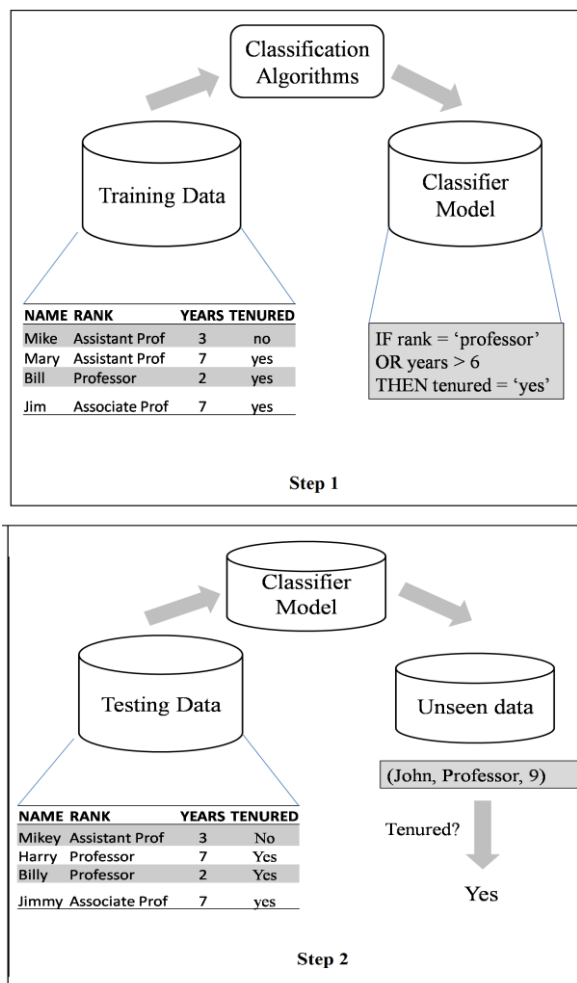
Classification Algorithms

Training Data

Classifier Model

| NAME | RANK | YEARS | TENURED |
|---|---|---|---|
| Mike | Assistant Prof | 3 | no |
| Mary | Assistant Prof | 7 | yes |
| Bill | Professor | 2 | yes |
| Jim | Associate Prof | 7 | yes |

IF rank = 'professor'
OR years > 6
THEN tenured = 'yes'

Step 1

Classifier Model

Testing Data

Unseen data

| NAME | RANK | YEARS | TENURED |
|---|---|---|---|
| Mikey | Assistant Prof | 3 | No |
| Harry | Professor | 7 | Yes |
| Billy | Professor | 2 | Yes |
| Jimmy | Associate Prof | 7 | yes |

(John, Professor, 9)

Tenured?

Yes

Step 2